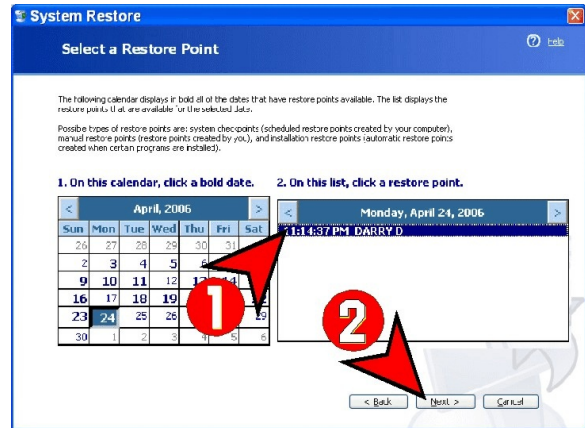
System Restore

Select a Restore Point

Help

The following calendar displays in bold all of the dates that have restore points available. The list displays the restore points that are available for the selected date.

Possible types of restore points are: system checkpoints (scheduled restore points created by your computer), manual restore points (restore points created by you), and installation restore points (automatic restore points created when certain programs are installed).

1. On this calendar, click a bold date.

2. On this list, click a restore point.

| < | | | April, 2006 | | | > |
|---|---|---|---|---|---|---|
| Sun | Mon | Tue | Wed | Thu | Fri | Sat |
| 26 | 27 | 28 | 29 | 30 | 31 | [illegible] |
| 2 | 3 | 4 | 5 | 6 | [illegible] | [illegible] |
| 9 | 10 | 11 | 12 | 13 | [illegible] | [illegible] |
| 16 | 17 | 18 | 19 | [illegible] | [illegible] | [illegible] |
| 23 | 24 | 25 | 26 | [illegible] | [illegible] | 29 |
| 30 | 1 | 2 | 3 | 4 | 5 | 6 |

<

Monday, April 24, 2006

>

11:14:37 PM DARRY D

1

2

< Back

Next >

Cancel